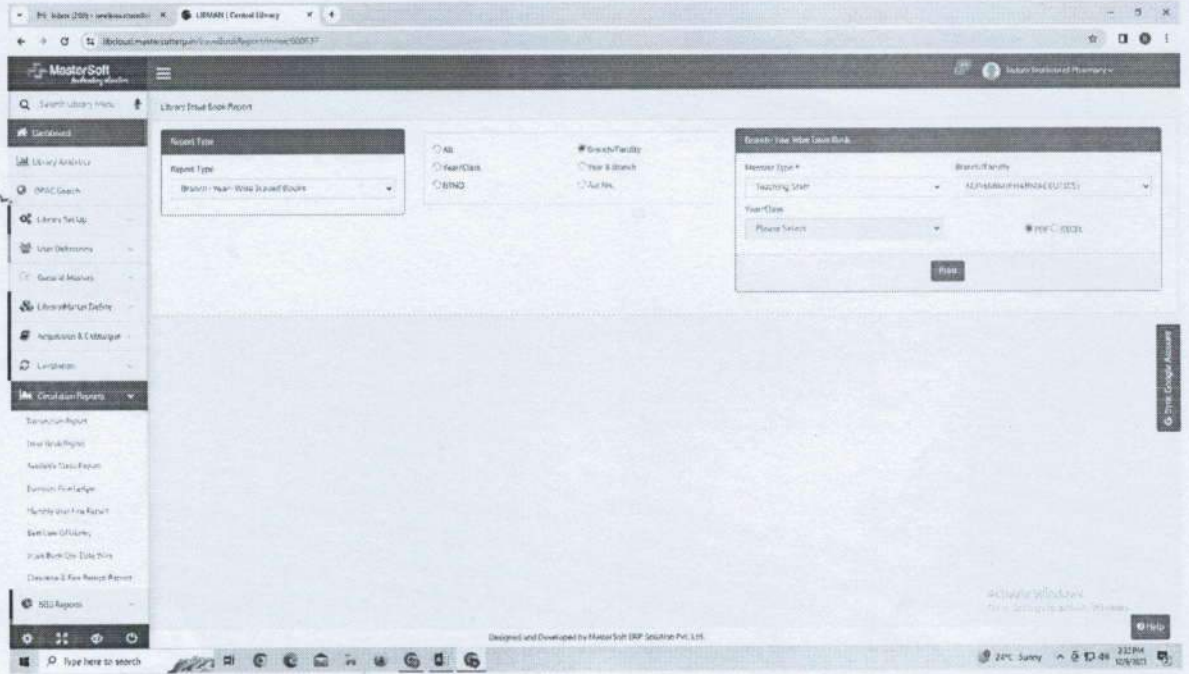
M Inbox (200) - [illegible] × LIBMAN | Central Library × +

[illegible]

MasterSoft

Q Search Library Menu

Dashboard

Library Analytics

OPAC Search

Library Set Up

User Definitions

General Masters

Librarian Setup Define

Acquisition & Cataloguer

Circulation

Circulation Reports

Transaction Report

Issue Book Report

Available Stock Report

Damage Fine Ledger

Monthly User Fine Report

Fine Late Of Library

Issue Book Due Date Wise

Clearance & Fine Receipt Report

NEU Reports

Library Issue Book Report

Report Type

Report Type

Branch - Year Wise Issued Books

All

Year/Class

BTNO

Branch/Faculty

Year & Branch

Acc No.

Branch - Year Wise Issue Book

Member Type *

Teaching Staff

Branch/Faculty

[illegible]

Year/Class

Please Select

PDF EXCEL

Print

Sync Google Account

Activate Windows

Go to Settings to activate Windows.

Help

Designed and Developed by MasterSoft ERP Solution Pvt. Ltd.

Type here to search

24°C Sunny 2:32 PM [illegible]